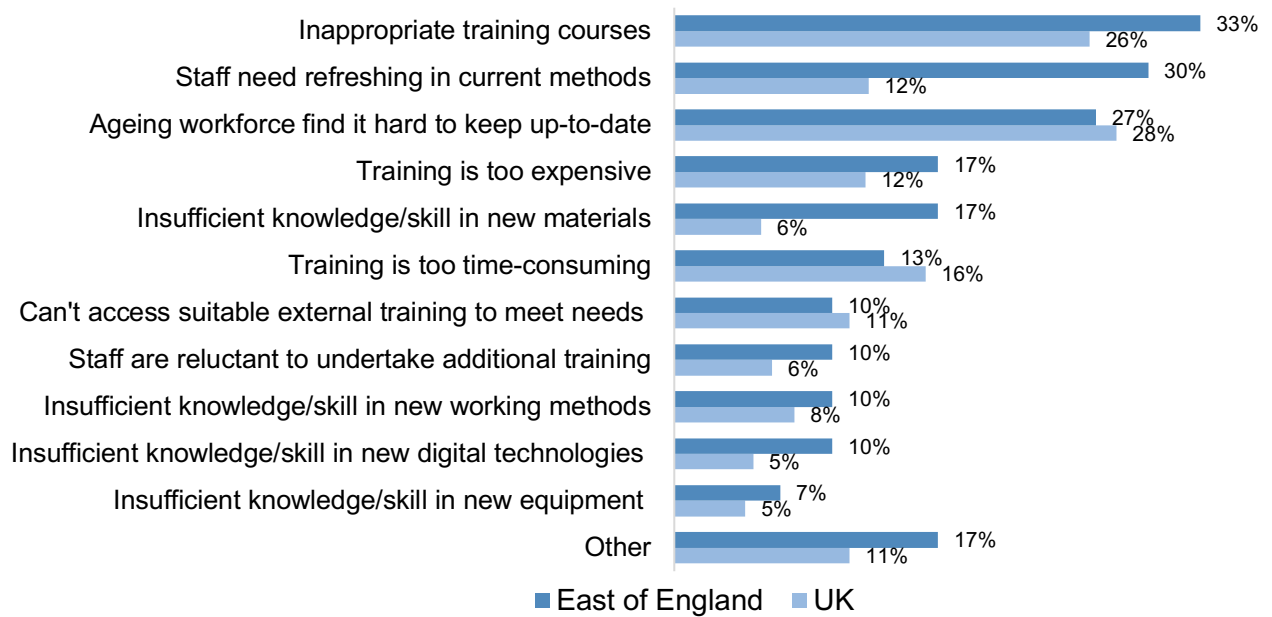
| | East of England | UK |
|---|---|---|
| Inappropriate training courses | 33% | 26% |
| Staff need refreshing in current methods | 30% | 12% |
| Ageing workforce find it hard to keep up-to-date | 27% | 28% |
| Training is too expensive | 17% | 12% |
| Insufficient knowledge/skill in new materials | 17% | 6% |
| Training is too time-consuming | 13% | 16% |
| Can't access suitable external training to meet needs | 10% | 11% |
| Staff are reluctant to undertake additional training | 10% | 6% |
| Insufficient knowledge/skill in new working methods | 10% | 8% |
| Insufficient knowledge/skill in new digital technologies | 10% | 5% |
| Insufficient knowledge/skill in new equipment | 7% | 5% |
| Other | 17% | 11% |

East of England UK